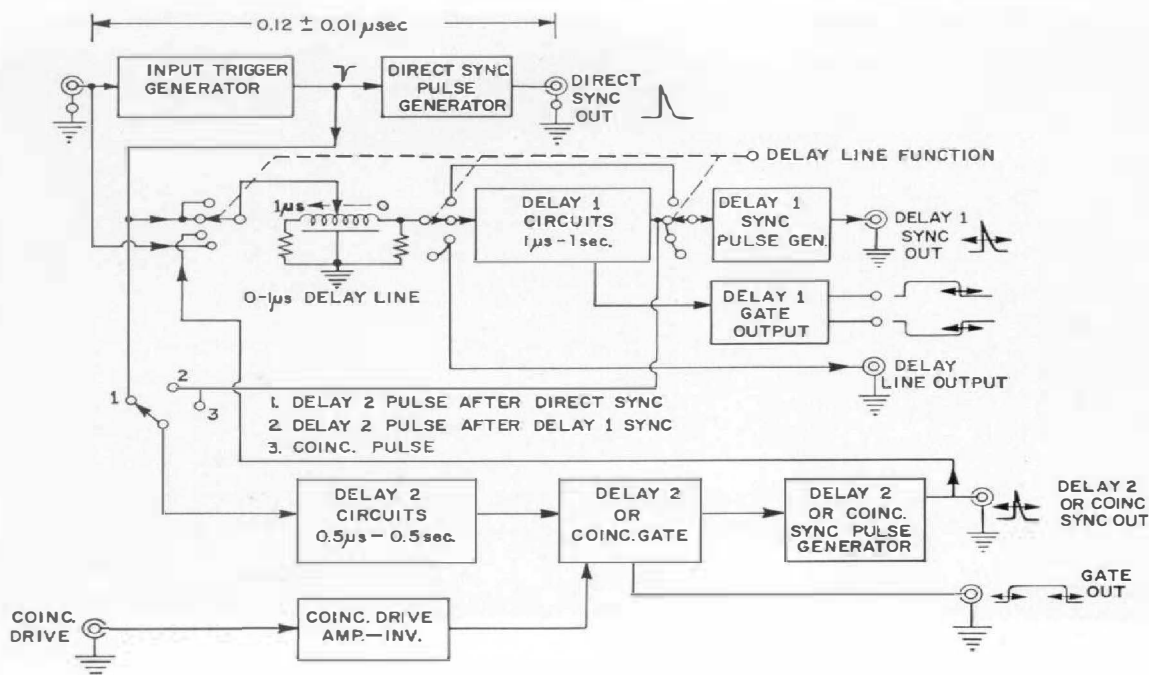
$0.12 \pm 0.01 \mu sec$

INPUT TRIGGER GENERATOR

DIRECT SYNC PULSE GENERATOR

DIRECT SYNC OUT

DELAY LINE FUNCTION

$1\mu s$

DELAY 1 CIRCUITS $1\mu s$ - 1sec.

DELAY 1 SYNC PULSE GEN.

DELAY 1 SYNC OUT

$0$-$1\mu s$ DELAY LINE

DELAY 1 GATE OUTPUT

DELAY LINE OUTPUT

1

2

3

1. DELAY 2 PULSE AFTER DIRECT SYNC
2. DELAY 2 PULSE AFTER DELAY 1 SYNC
3. COINC. PULSE

DELAY 2 CIRCUITS $0.5\mu s$ - 0.5 sec.

DELAY 2 OR COINC. GATE

DELAY 2 OR COINC. SYNC PULSE GENERATOR

DELAY 2 OR COINC SYNC OUT

GATE OUT

COINC. DRIVE

COINC. DRIVE AMP.—INV.